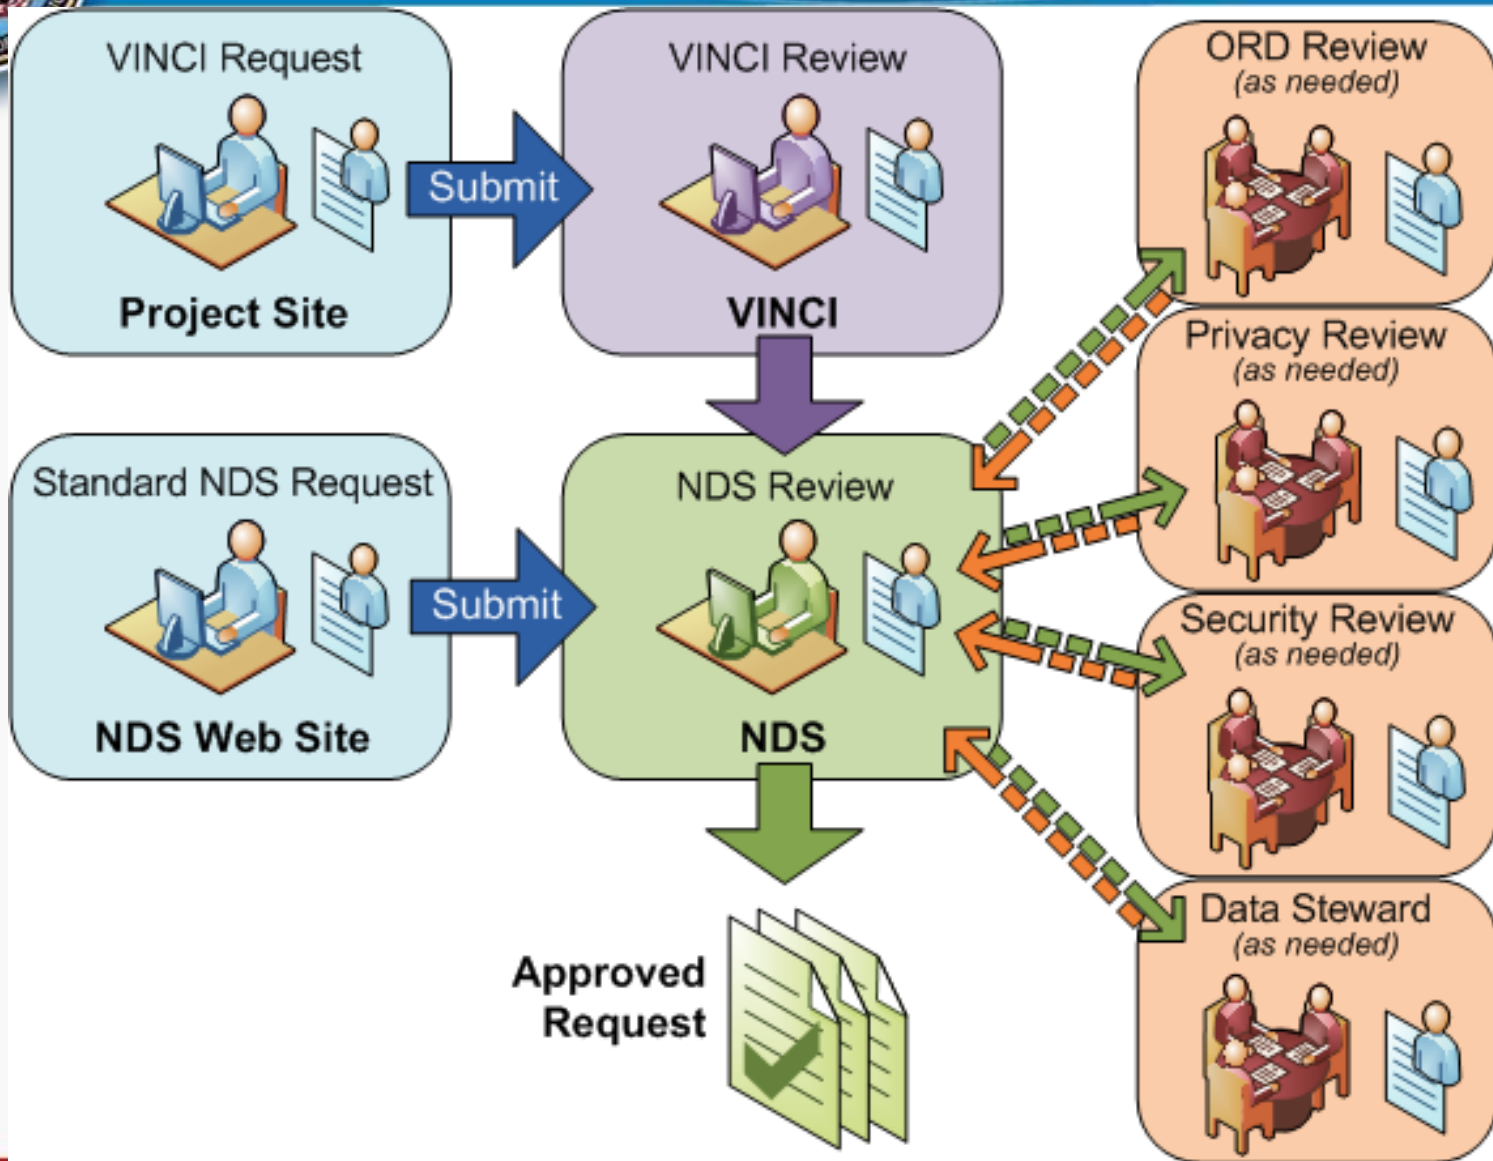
VINCI Request

Project Site

Submit

VINCI Review

VINCI

ORD Review
(as needed)

Privacy Review
(as needed)

Standard NDS Request

NDS Web Site

Submit

NDS Review

NDS

Security Review
(as needed)

Data Steward
(as needed)

Approved Request